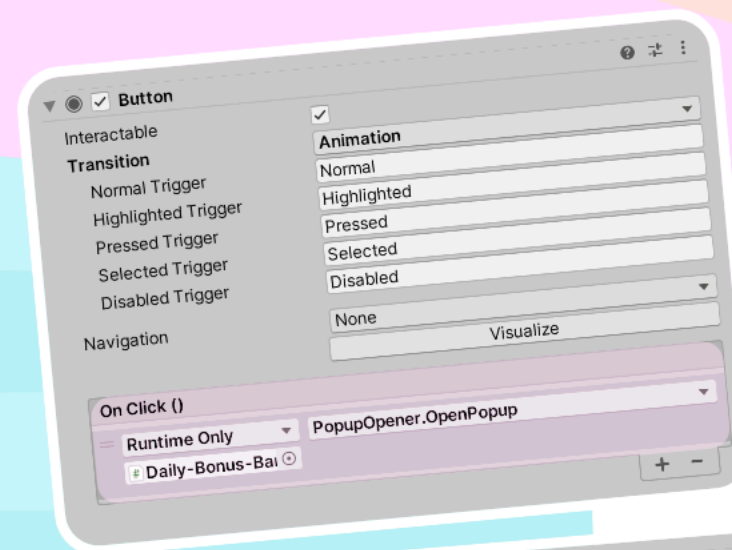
Button

Interactable

Transition | Animation

Normal Trigger | Normal

Highlighted Trigger | Highlighted

Pressed Trigger | Pressed

Selected Trigger | Selected

Disabled Trigger | Disabled

Navigation | None

Visualize

On Click ()

Runtime Only

PopupOpener.OpenPopup

Daily-Bonus-Ba

+ −